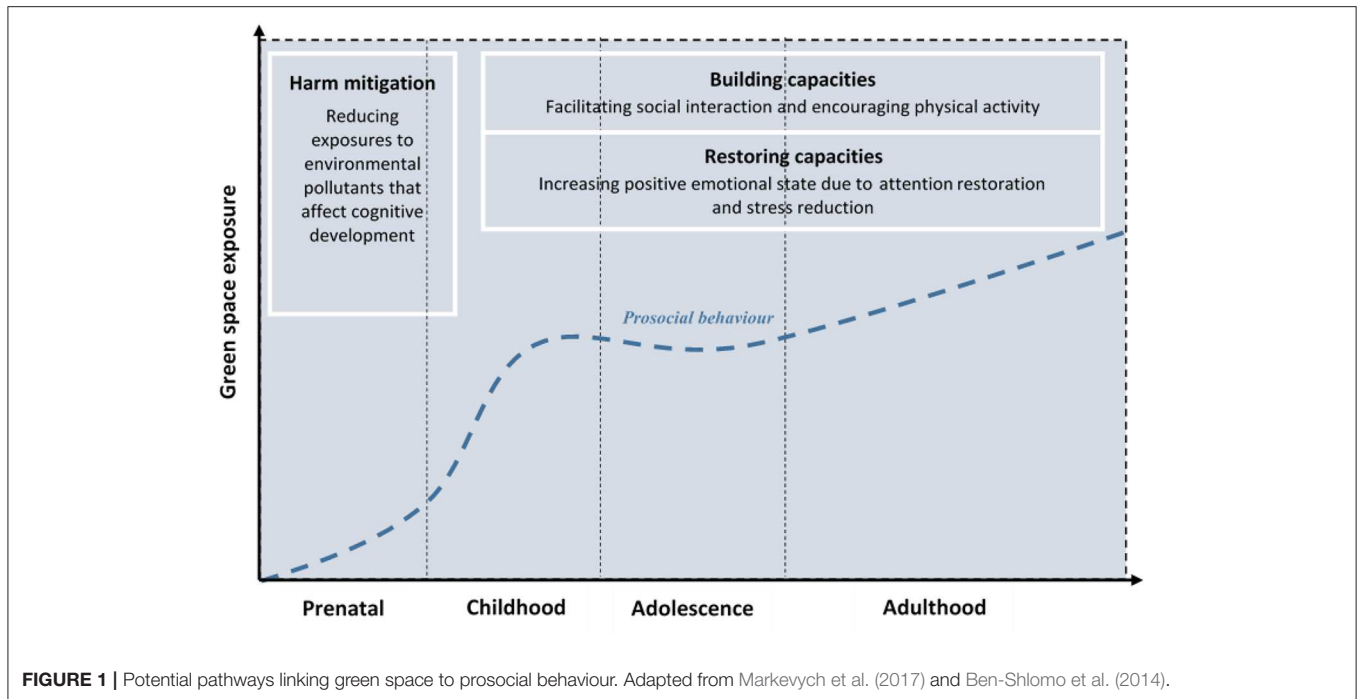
Harm mitigation
Reducing exposures to environmental pollutants that affect cognitive development

Building capacities
Facilitating social interaction and encouraging physical activity

Restoring capacities
Increasing positive emotional state due to attention restoration and stress reduction

Green space exposure

Prosocial behaviour

Prenatal
Childhood
Adolescence
Adulthood

FIGURE 1 | Potential pathways linking green space to prosocial behaviour. Adapted from Markevych et al. (2017) and Ben-Shlomo et al. (2014).